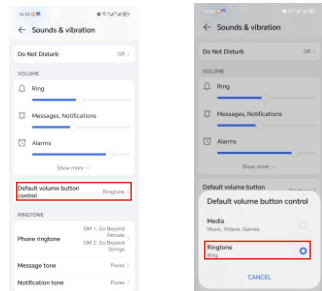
← Sounds & vibration

Do Not Disturb Off >

VOLUME

Ring

Messages, Notifications

Alarms

Show more

Default volume button control Ringtone

RINGTONE

Phone ringtone SIM 1: Go Beyond Female SIM 2: Go Beyond Strings

Message tone Pixies >

Notification tone Pixies >

← Sounds & vibration

Do Not Disturb Off >

VOLUME

Ring

Messages, Notifications

Alarms

Show more

Default volume button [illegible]

Default volume button control

Media
Music, Videos, Games

Ringtone
Ring

CANCEL